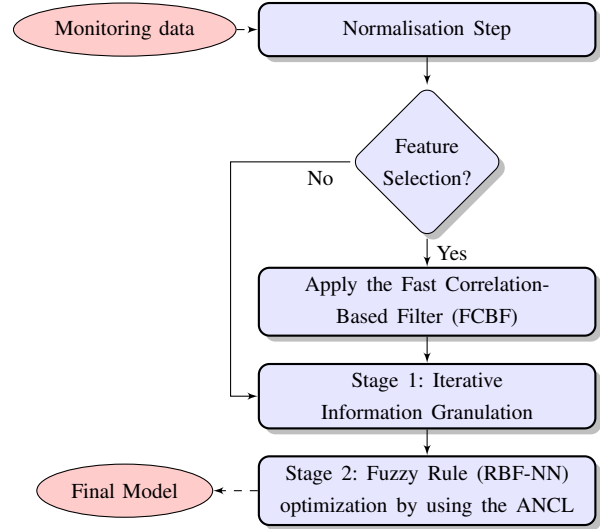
Monitoring data

Normalisation Step

Feature Selection?

No

Yes

Apply the Fast Correlation-Based Filter (FCBF)

Stage 1: Iterative Information Granulation

Stage 2: Fuzzy Rule (RBF-NN) optimization by using the ANCL

Final Model